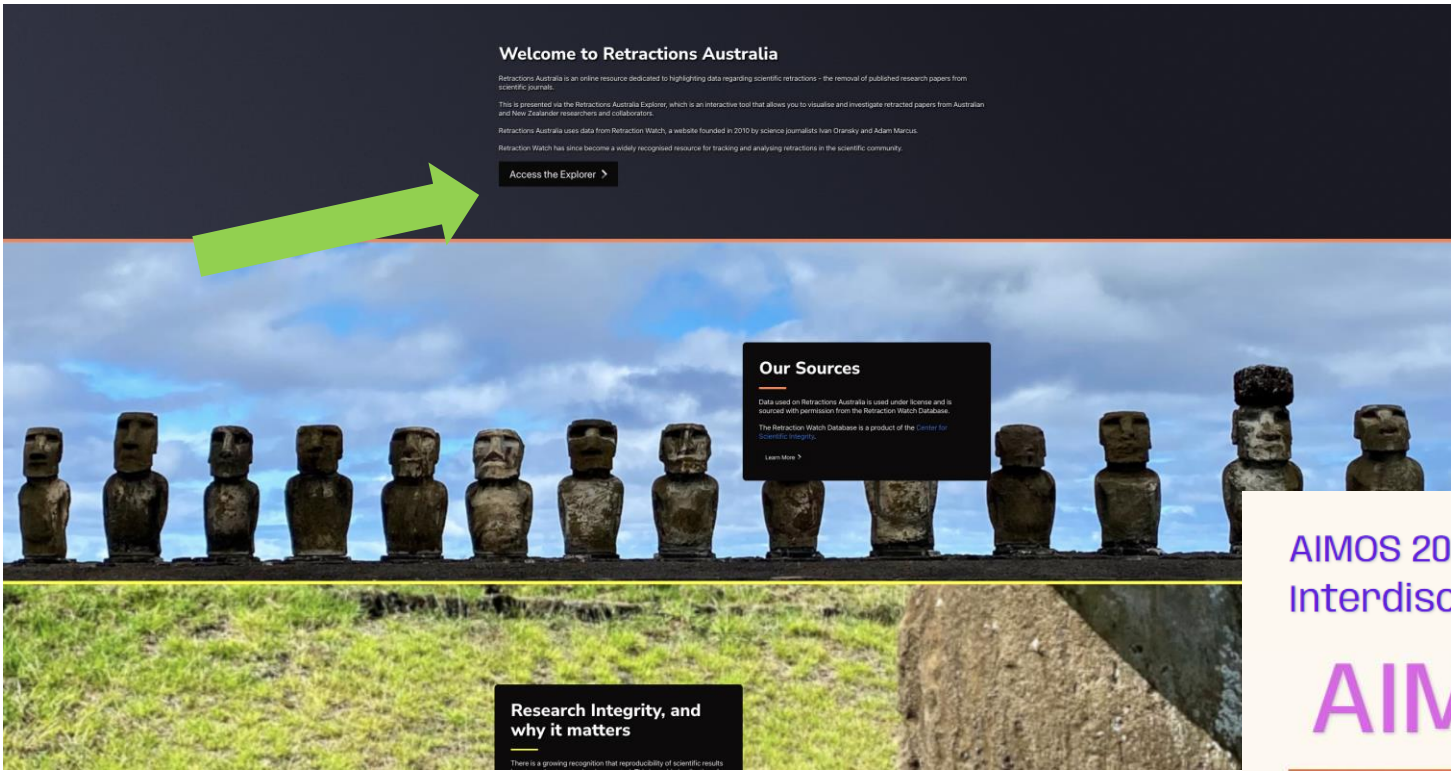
Welcome to Retractions Australia

Retractions Australia is an online resource dedicated to highlighting data regarding scientific retractions - the removal of published research papers from scientific journals.

This is presented via the Retractions Australia Explorer, which is an interactive tool that allows you to visualise and investigate retracted papers from Australian and New Zealander researchers and collaborators.

Retractions Australia uses data from Retraction Watch, a website founded in 2010 by science journalists Ivan Oransky and Adam Marcus.

Retraction Watch has since become a widely recognised resource for tracking and analysing retractions in the scientific community.

Access the Explorer >

Our Sources

Data used on Retractions Australia is used under license and is sourced with permission from the Retraction Watch Database.

The Retraction Watch Database is a product of the Center for Scientific Integrity.

Learn More >

Research Integrity, and why it matters

There is a growing recognition that reproducibility of scientific results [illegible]

AIMOS 20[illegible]
Interdisc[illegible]

AIM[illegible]